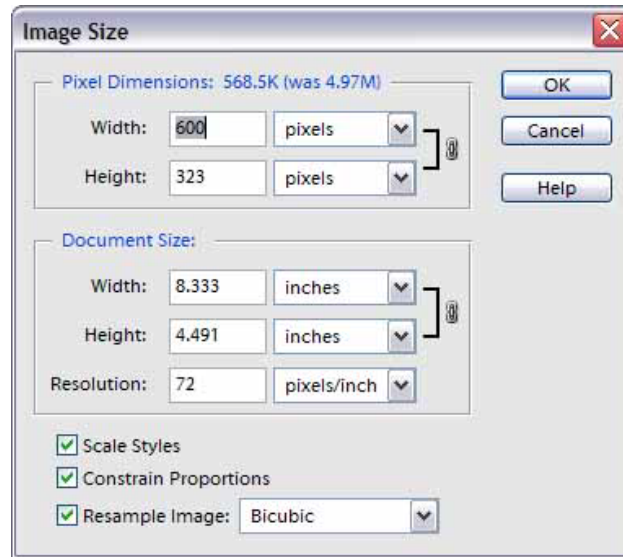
Image Size

Pixel Dimensions: 568.5K (was 4.97M)

Width: 600 pixels

Height: 323 pixels

OK

Cancel

Help

Document Size:

Width: 8.333 inches

Height: 4.491 inches

Resolution: 72 pixels/inch

Scale Styles

Constrain Proportions

Resample Image: Bicubic